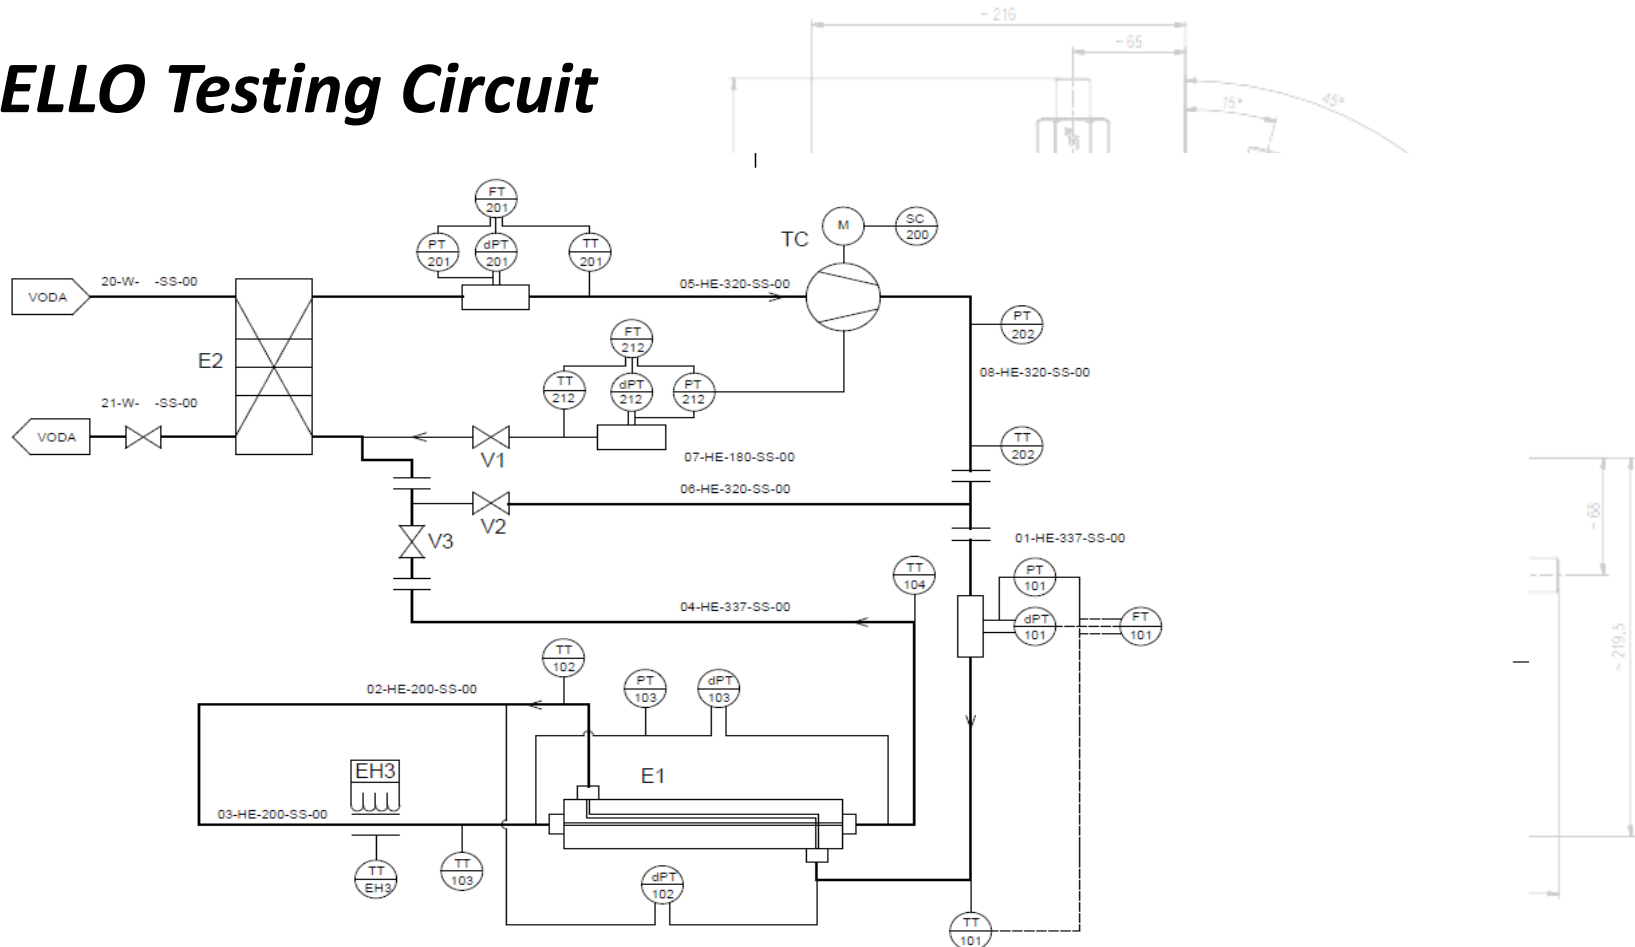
ELLO Testing Circuit

~ 216
~ 65
15°
45°

FT 201
PT 201
dPT 201
TT 201
M
SC 200
TC
VODA
20-W- -SS-00
05-HE-320-SS-00
PT 202
E2
FT 212
TT 212
dPT 212
PT 212
08-HE-320-SS-00
21-W- -SS-00
VODA
V1
07-HE-180-SS-00
TT 202
06-HE-320-SS-00
V2
V3
01-HE-337-SS-00
TT 104
PT 101
04-HE-337-SS-00
dPT 101
FT 101
TT 102
PT 103
dPT 103
02-HE-200-SS-00
EH3
E1
03-HE-200-SS-00
TT EH3
TT 103
dPT 102
TT 101

~ 68
~ 219,5